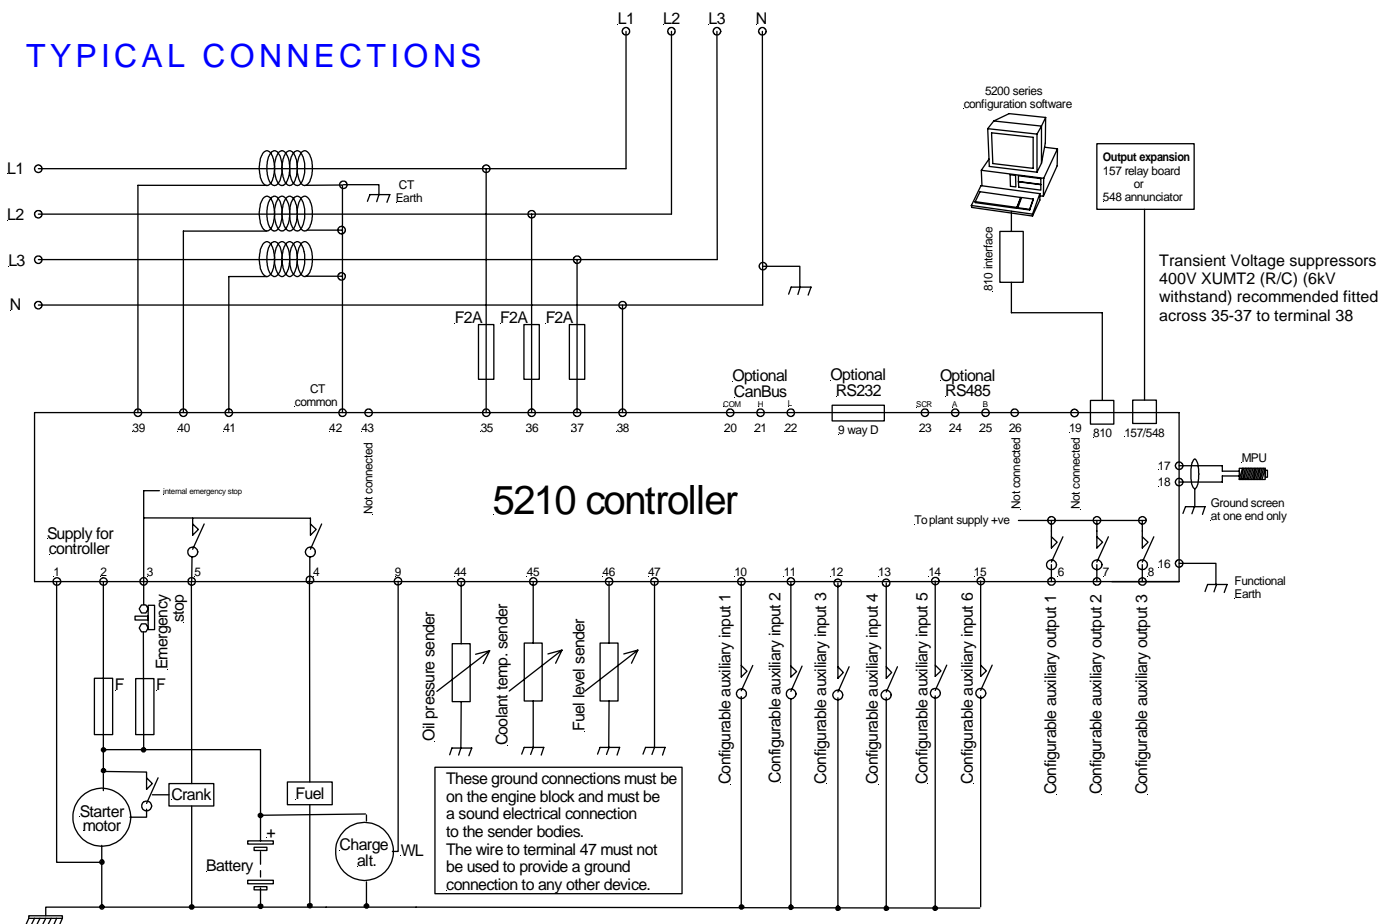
TYPICAL CONNECTIONS

L1 L2 L3 N

L1
L2
L3
N

CT Earth

5200 series configuration software

Output expansion
157 relay board
or
548 annunciator

810 interface

Transient Voltage suppressors 400V XUMT2 (R/C) (6kV withstand) recommended fitted across 35-37 to terminal 38

F2A F2A F2A

CT common

Optional CanBus
COM H L

Optional RS232
9 way D

Optional RS485
SCR A B

39 40 41 42 43 35 36 37 38 20 21 22 23 24 25 26 19 810 157/548

Not connected

Not connected

Not connected

17
18
MPU

Ground screen at one end only

5210 controller

internal emergency stop

To plant supply +ve

Supply for controller

1 2 3 5 4 9 44 45 46 47 10 11 12 13 14 15 6 7 8 16

Functional Earth

Emergency stop

Oil pressure sender

Coolant temp. sender

Fuel level sender

Configurable auxiliary input 1
Configurable auxiliary input 2
Configurable auxiliary input 3
Configurable auxiliary input 4
Configurable auxiliary input 5
Configurable auxiliary input 6

Configurable auxiliary output 1
Configurable auxiliary output 2
Configurable auxiliary output 3

F F

Starter motor

Crank

Fuel

Battery
+
-

Charge alt.
WL

These ground connections must be on the engine block and must be a sound electrical connection to the sender bodies.
The wire to terminal 47 must not be used to provide a ground connection to any other device.